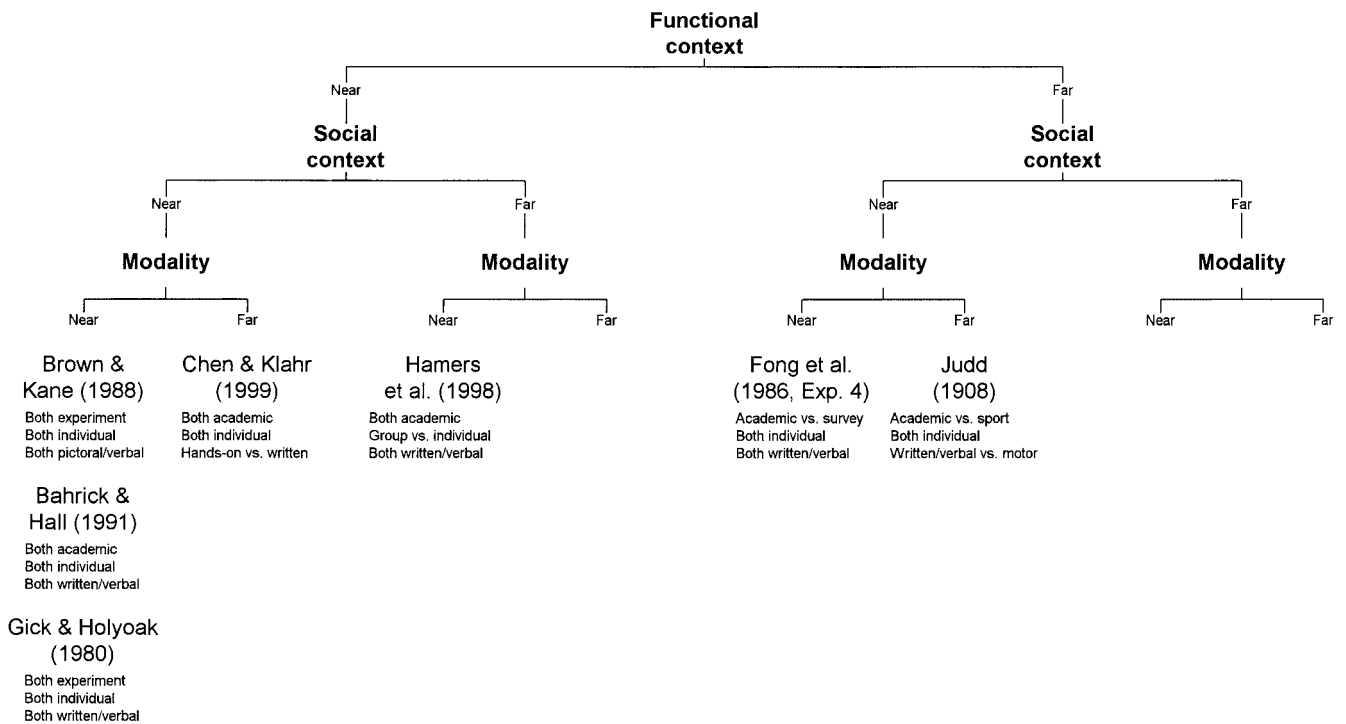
Functional context

Near

Social context

Near

Modality

Near

Brown & Kane (1988)
Both experiment
Both individual
Both pictoral/verbal

Bahrick & Hall (1991)
Both academic
Both individual
Both written/verbal

Gick & Holyoak (1980)
Both experiment
Both individual
Both written/verbal

Far

Chen & Klahr (1999)
Both academic
Both individual
Hands-on vs. written

Far

Modality

Near

Hamers et al. (1998)
Both academic
Group vs. individual
Both written/verbal

Far

Far

Social context

Near

Modality

Near

Fong et al. (1986, Exp. 4)
Academic vs. survey
Both individual
Both written/verbal

Far

Judd (1908)
Academic vs. sport
Both individual
Written/verbal vs. motor

Far

Modality

Near

Far